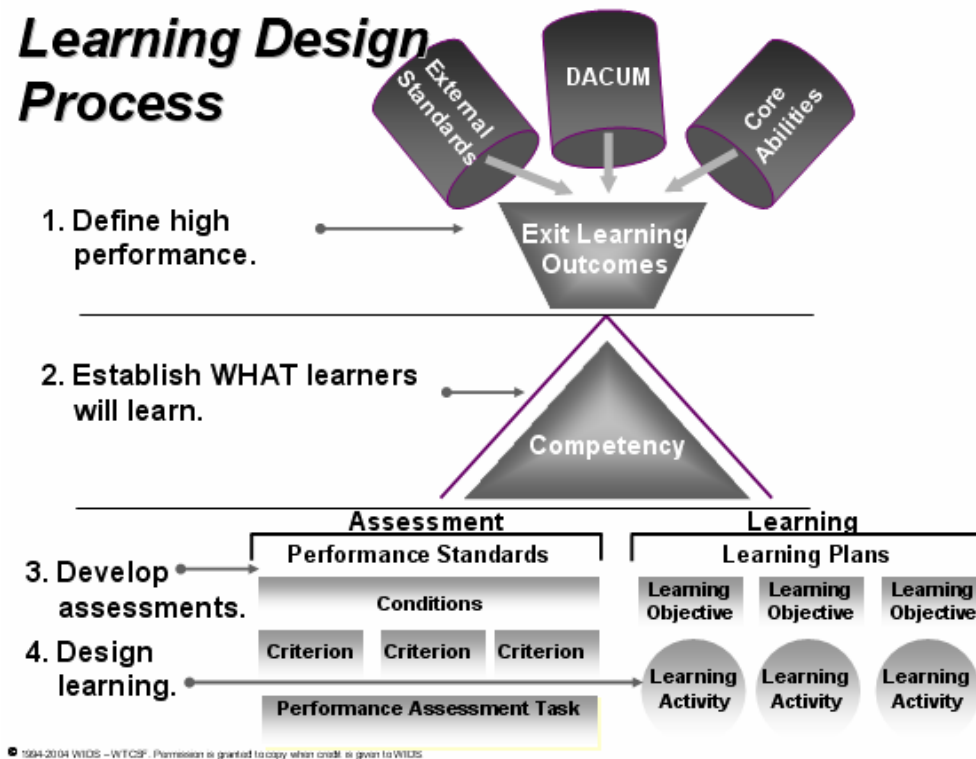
Learning Design Process

External Standards

DACUM

Core Abilities

1. Define high performance.

Exit Learning Outcomes

2. Establish WHAT learners will learn.

Competency

Assessment

Performance Standards

3. Develop assessments.

Conditions

Criterion

Criterion

Criterion

4. Design learning.

Performance Assessment Task

Learning

Learning Plans

Learning Objective

Learning Objective

Learning Objective

Learning Activity

Learning Activity

Learning Activity

© 1994-2004 WIDS – WTCSF. Permission is granted to copy when credit is given to WIDS